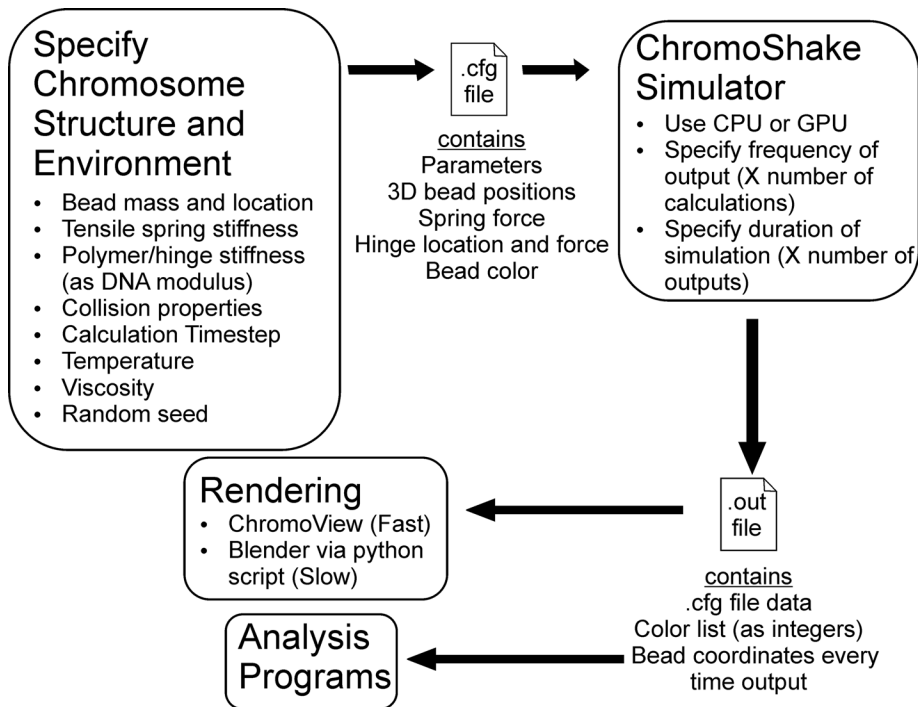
Specify Chromosome Structure and Environment

- Bead mass and location
- Tensile spring stiffness
- Polymer/hinge stiffness (as DNA modulus)
- Collision properties
- Calculation Timestep
- Temperature
- Viscosity
- Random seed

.cfg file

contains
Parameters
3D bead positions
Spring force
Hinge location and force
Bead color

ChromoShake Simulator

- Use CPU or GPU
- Specify frequency of output (X number of calculations)
- Specify duration of simulation (X number of outputs)

Rendering

- ChromoView (Fast)
- Blender via python script (Slow)

.out file

contains
.cfg file data
Color list (as integers)
Bead coordinates every time output

Analysis Programs